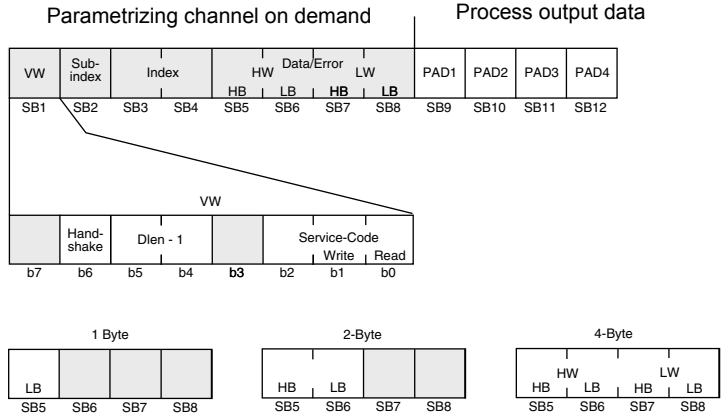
Parametrizing channel on demand

Process output data

| VW | Sub-index | Index | | HW HB | Data/Error LB | LW HB | LB | PAD1 | PAD2 | PAD3 | PAD4 |
|---|---|---|---|---|---|---|---|---|---|---|---|
| SB1 | SB2 | SB3 | SB4 | SB5 | SB6 | SB7 | SB8 | SB9 | SB10 | SB11 | SB12 |

VW

| | Hand-shake | Dlen - 1 | | | Service-Code | Write | Read |
|---|---|---|---|---|---|---|---|
| b7 | b6 | b5 | b4 | b3 | b2 | b1 | b0 |

1 Byte

| LB | | | |
|---|---|---|---|
| SB5 | SB6 | SB7 | SB8 |

2-Byte

| HB | LB | | |
|---|---|---|---|
| SB5 | SB6 | SB7 | SB8 |

4-Byte

| HW HB | LB | LW HB | LB |
|---|---|---|---|
| SB5 | SB6 | SB7 | SB8 |